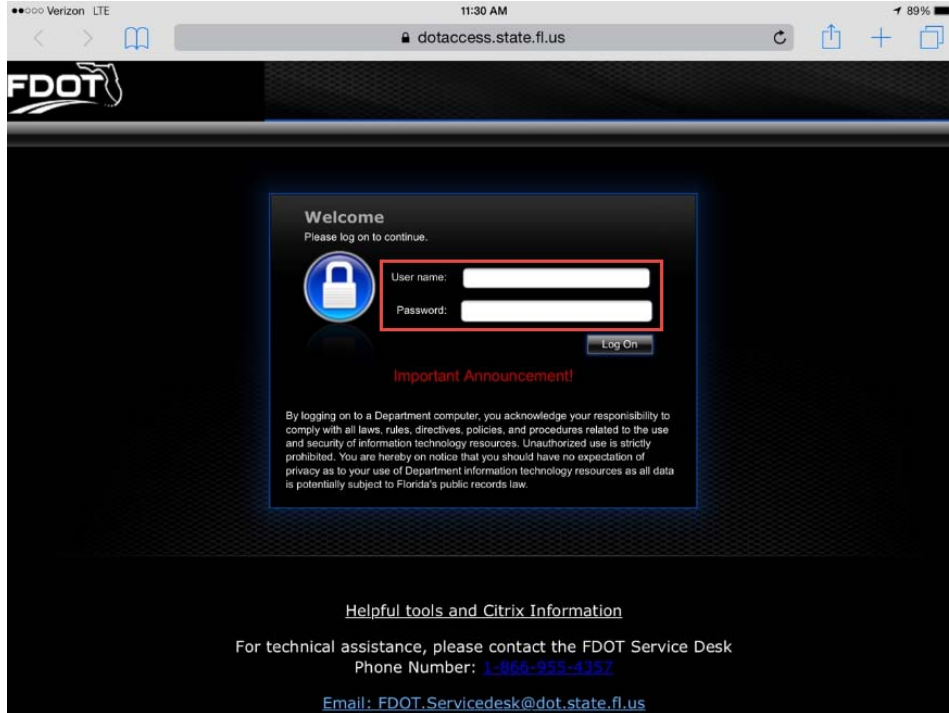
●●○○○ Verizon LTE
11:30 AM
89%
dotaccess.state.fl.us

FDOT

Welcome
Please log on to continue.

User name:
Password:
Log On

Important Announcement!

By logging on to a Department computer, you acknowledge your responsibility to comply with all laws, rules, directives, policies, and procedures related to the use and security of information technology resources. Unauthorized use is strictly prohibited. You are hereby on notice that you should have no expectation of privacy as to your use of Department information technology resources as all data is potentially subject to Florida's public records law.

Helpful tools and Citrix Information

For technical assistance, please contact the FDOT Service Desk
Phone Number: 1-866-955-4357

Email: FDOT.Servicedesk@dot.state.fl.us